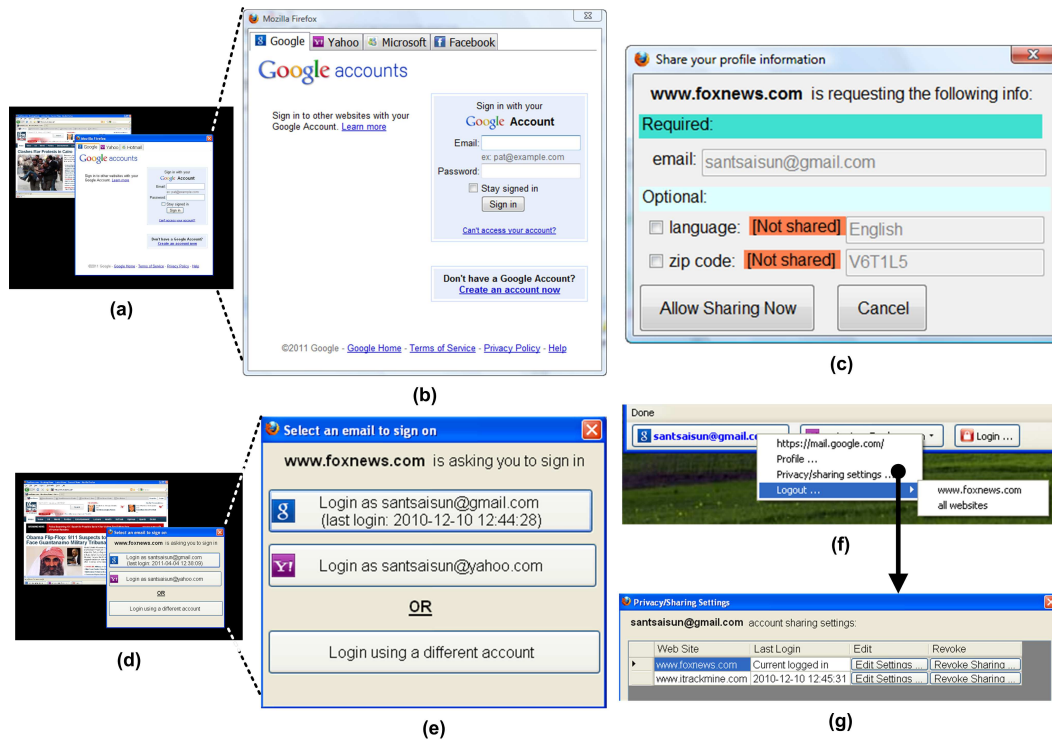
Clashes Rise Protests in Cairo

Mozilla Firefox

Google | Yahoo | Hotmail

Google accounts

Sign in to other websites with your Google Account. Learn more

Sign in with your Google Account

Email:

Password:

Stay signed in

Sign in

Can't access your account?

Don't have a Google Account? Create an account now

©2011 Google - Google Home - Terms of Service - Privacy Policy - Help

(a)

Mozilla Firefox

Google | Yahoo | Microsoft | Facebook

Google accounts

Sign in to other websites with your Google Account. Learn more

Sign in with your Google Account

Email:

ex: pat@example.com

Password:

Stay signed in

Sign in

Can't access your account?

Don't have a Google Account?
Create an account now

©2011 Google - Google Home - Terms of Service - Privacy Policy - Help

(b)

Share your profile information

www.foxnews.com is requesting the following info:

Required:

email: santsaisun@gmail.com

Optional:

language: [Not shared] English

zip code: [Not shared] V6T1L5

Allow Sharing Now

Cancel

(c)

Obama Flip-Flop: 9/11 Suspects to Face Guantanamo Military Tribunal

Select an email to sign on

www.foxnews.com is asking you to sign in

Login as santsaisun@gmail.com (last login: 2011-04-04 12:38:09)

Login as santsaisun@yahoo.com

OR

Login using a different account

(d)

Select an email to sign on

www.foxnews.com is asking you to sign in

Login as santsaisun@gmail.com
(last login: 2010-12-10 12:44:28)

Login as santsaisun@yahoo.com

OR

Login using a different account

(e)

Done

santsaisun@gmail.com

Login ...

https://mail.google.com/

Profile ...

Privacy/sharing settings ...

Logout ...

www.foxnews.com

all websites

(f)

Privacy/Sharing Settings

santsaisun@gmail.com account sharing settings:

| | Web Site | Last Login | Edit | Revoke |
|---|---|---|---|---|
| ▸ | www.foxnews.com | Current logged in | Edit Settings ... | Revoke Sharing ... |
| | www.itrackmine.com | 2010-12-10 12:45:31 | Edit Settings ... | Revoke Sharing ... |

(g)